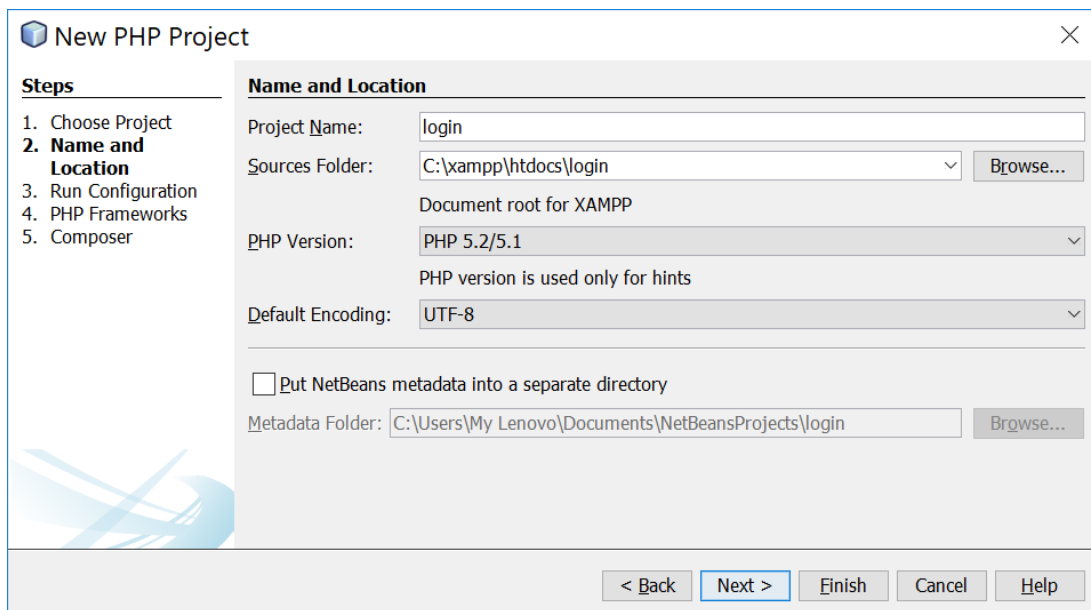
New PHP Project

Steps

1. Choose Project
2. Name and Location
3. Run Configuration
4. PHP Frameworks
5. Composer

Name and Location

Project Name: login

Sources Folder: C:\xampp\htdocs\login Browse...

Document root for XAMPP

PHP Version: PHP 5.2/5.1

PHP version is used only for hints

Default Encoding: UTF-8

Put NetBeans metadata into a separate directory

Metadata Folder: C:\Users\My Lenovo\Documents\NetBeansProjects\login Browse...

< Back Next > Finish Cancel Help